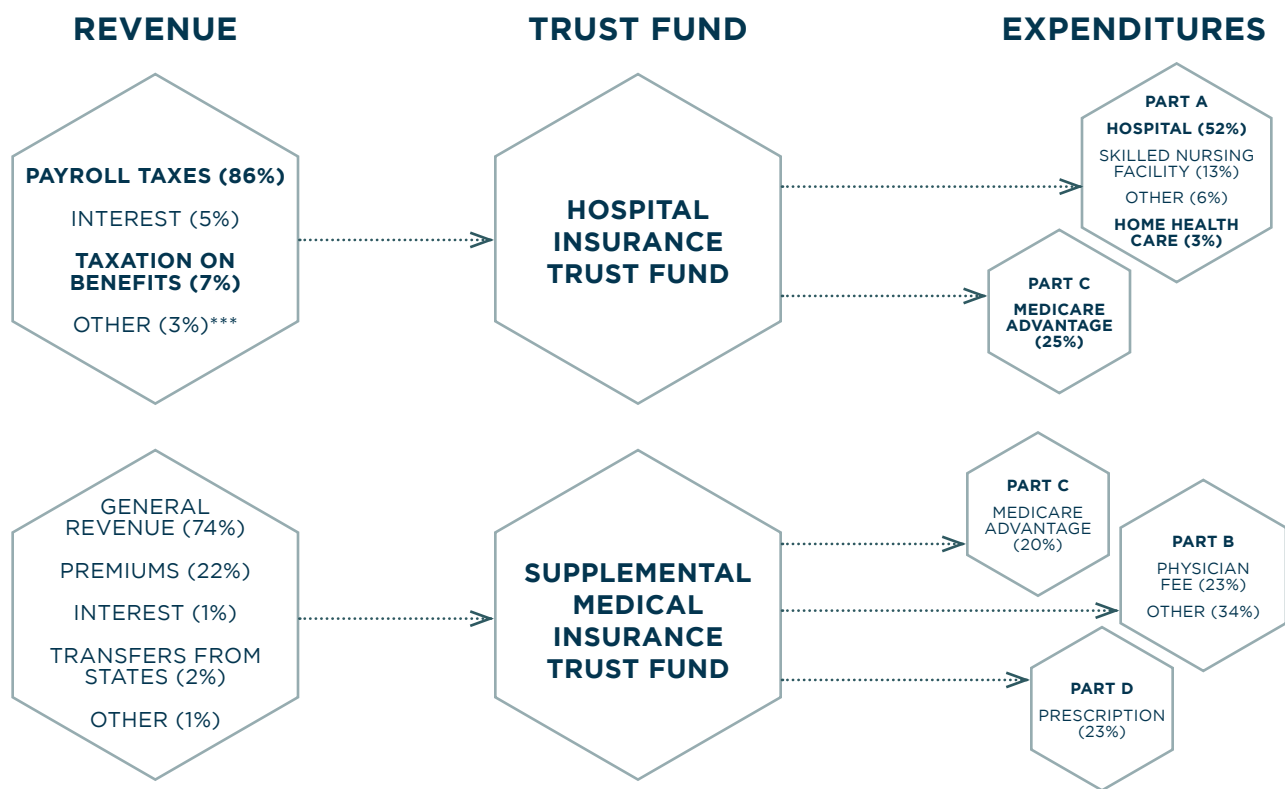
REVENUE

TRUST FUND

EXPENDITURES

PAYROLL TAXES (86%)

INTEREST (5%)

TAXATION ON BENEFITS (7%)

OTHER (3%)***

HOSPITAL INSURANCE TRUST FUND

PART A

HOSPITAL (52%)

SKILLED NURSING FACILITY (13%)

OTHER (6%)

HOME HEALTH CARE (3%)

PART C

MEDICARE ADVANTAGE (25%)

GENERAL REVENUE (74%)

PREMIUMS (22%)

INTEREST (1%)

TRANSFERS FROM STATES (2%)

OTHER (1%)

SUPPLEMENTAL MEDICAL INSURANCE TRUST FUND

PART C

MEDICARE ADVANTAGE (20%)

PART B

PHYSICIAN FEE (23%)

OTHER (34%)

PART D

PRESCRIPTION (23%)